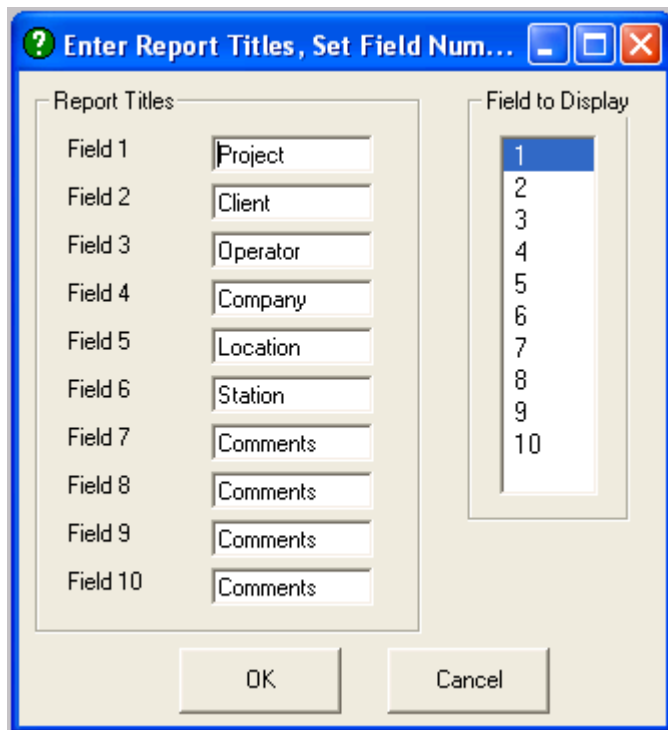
Enter Report Titles, Set Field Num...

Report Titles

Field 1 Project
Field 2 Client
Field 3 Operator
Field 4 Company
Field 5 Location
Field 6 Station
Field 7 Comments
Field 8 Comments
Field 9 Comments
Field 10 Comments

Field to Display

1
2
3
4
5
6
7
8
9
10

OK

Cancel